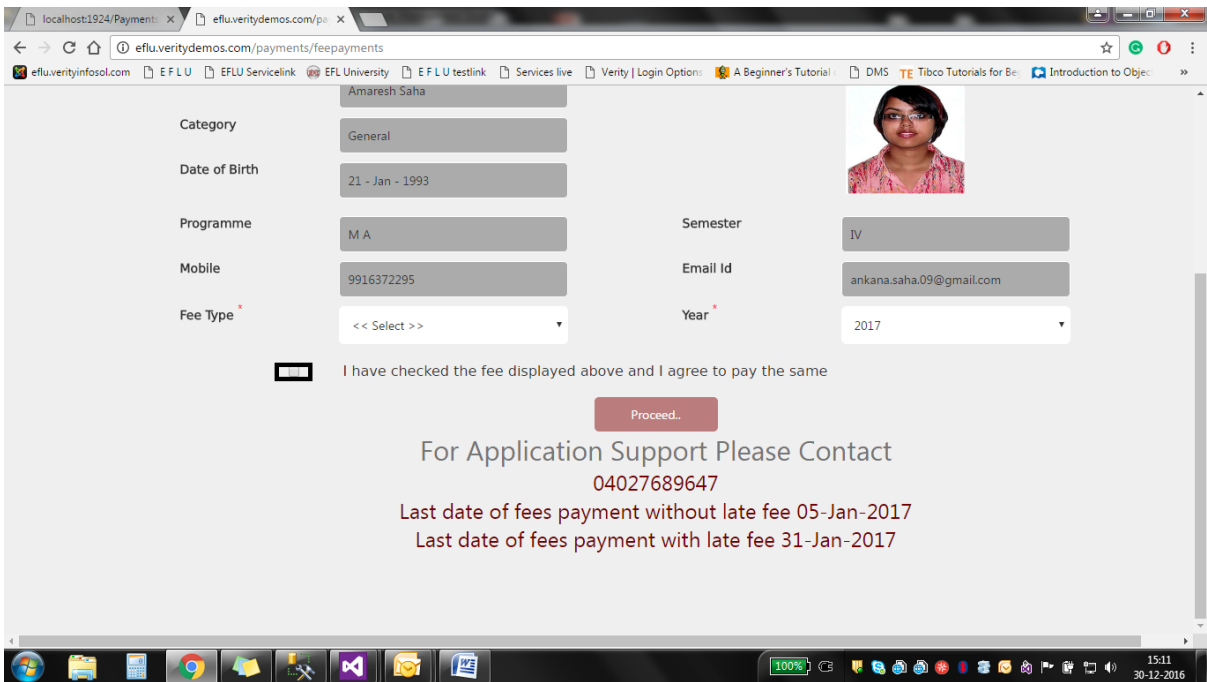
localhost:1924/Payments ×
eflu.veritydemos.com/pa ×

eflu.veritydemos.com/payments/feepayments

efluverityinfosol.com  E F L U  EFLU Servicelink  EFL University  E F L U testlink  Services live  Verity | Login Options  A Beginner's Tutorial  DMS  Tibco Tutorials for Be  Introduction to Objec  »

Amaresh Saha

Category
General

Date of Birth
21 - Jan - 1993

Programme
M A

Semester
IV

Mobile
9916372295

Email Id
ankana.saha.09@gmail.com

Fee Type *
<< Select >>

Year *
2017

I have checked the fee displayed above and I agree to pay the same

Proceed..

For Application Support Please Contact
04027689647
Last date of fees payment without late fee 05-Jan-2017
Last date of fees payment with late fee 31-Jan-2017

100%
15:11
30-12-2016